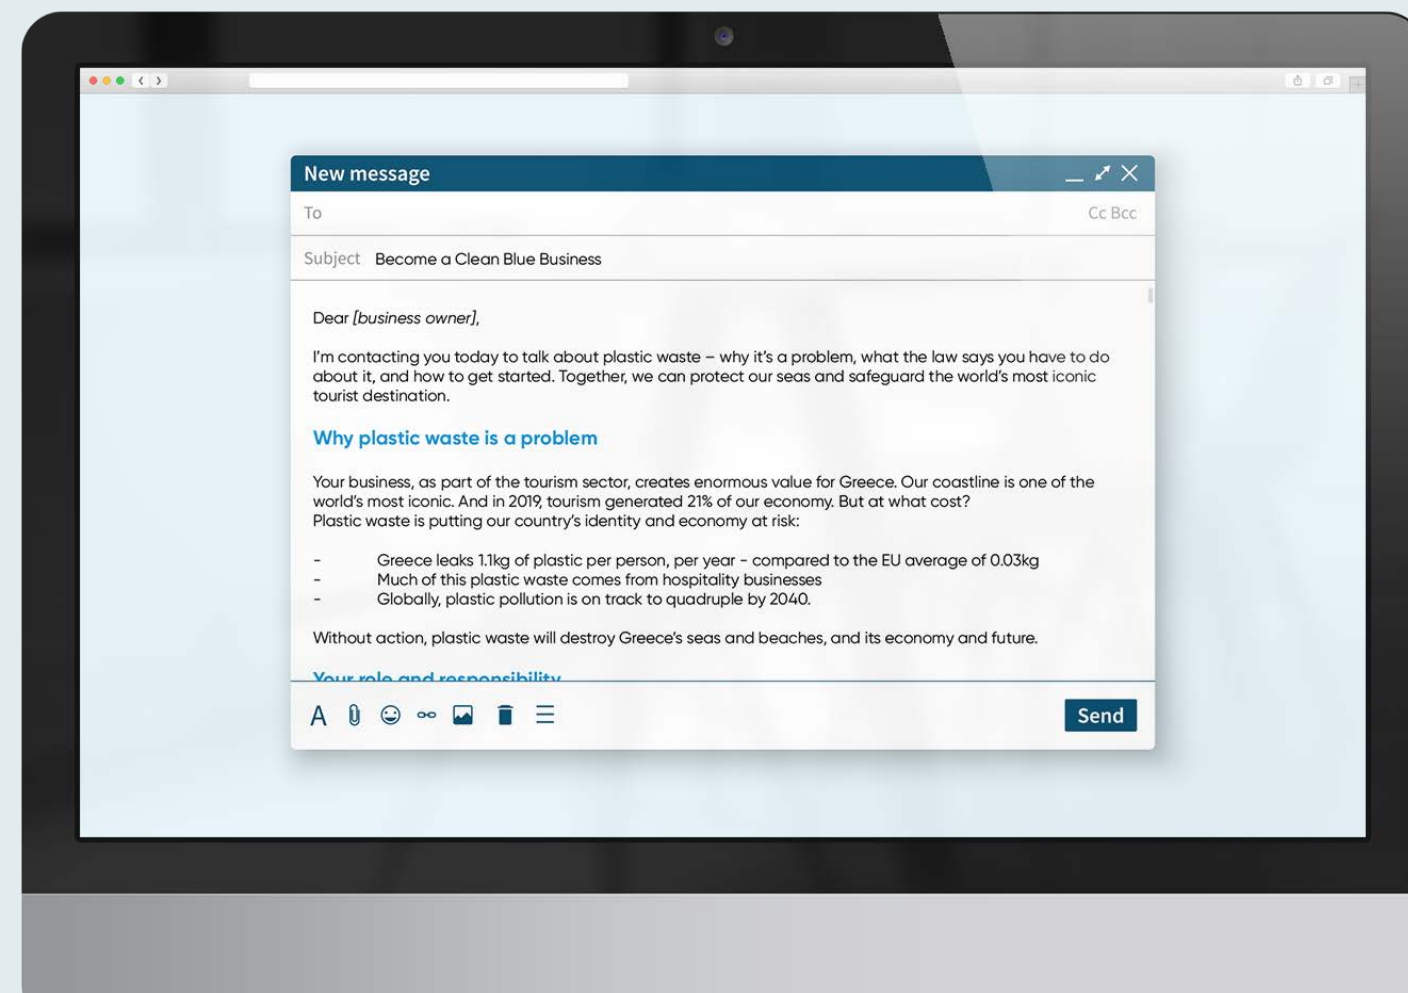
New message

To

Cc Bcc

Subject Become a Clean Blue Business

Dear [business owner],

I'm contacting you today to talk about plastic waste – why it's a problem, what the law says you have to do about it, and how to get started. Together, we can protect our seas and safeguard the world's most iconic tourist destination.

Why plastic waste is a problem

Your business, as part of the tourism sector, creates enormous value for Greece. Our coastline is one of the world's most iconic. And in 2019, tourism generated 21% of our economy. But at what cost?
Plastic waste is putting our country's identity and economy at risk:

- Greece leaks 1.1kg of plastic per person, per year – compared to the EU average of 0.03kg
- Much of this plastic waste comes from hospitality businesses
- Globally, plastic pollution is on track to quadruple by 2040.

Without action, plastic waste will destroy Greece's seas and beaches, and its economy and future.

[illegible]

Send